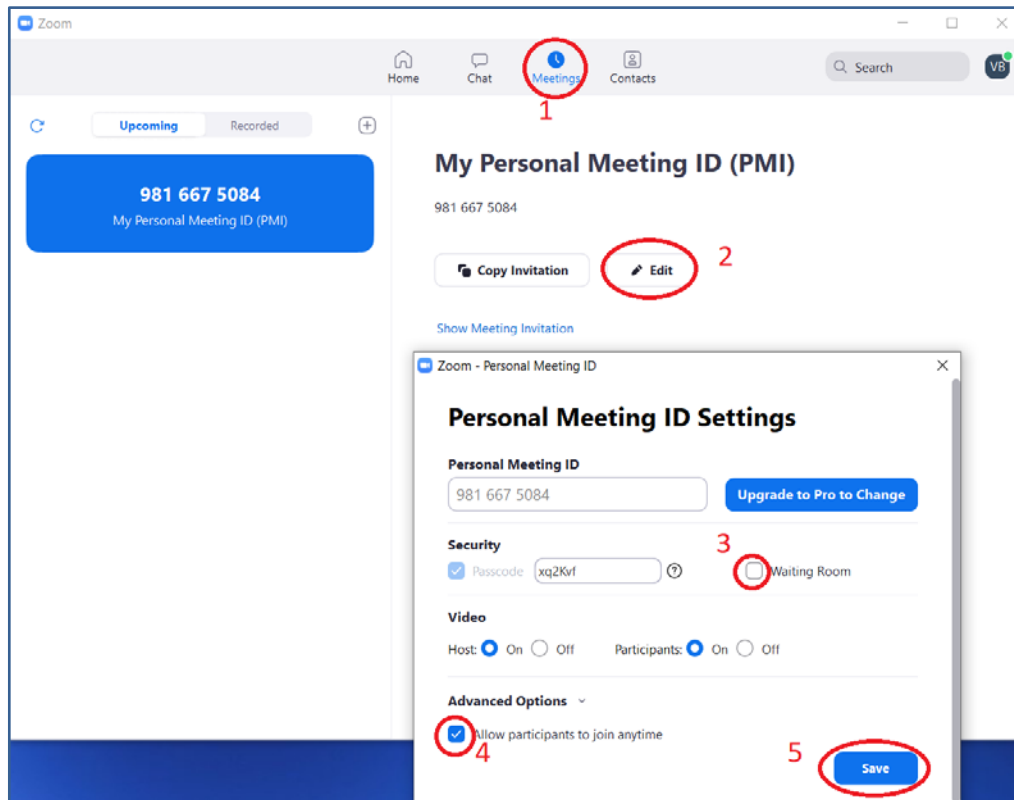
Zoom

Home Chat Meetings Contacts

Search

VB

1

Upcoming Recorded

981 667 5084
My Personal Meeting ID (PMI)

My Personal Meeting ID (PMI)

981 667 5084

Copy Invitation

Edit

2

Show Meeting Invitation

Zoom - Personal Meeting ID

Personal Meeting ID Settings

Personal Meeting ID

981 667 5084

Upgrade to Pro to Change

Security

3

Passcode xq2Kvf

Waiting Room

Video

Host: On Off Participants: On Off

Advanced Options

Allow participants to join anytime

4

5

Save